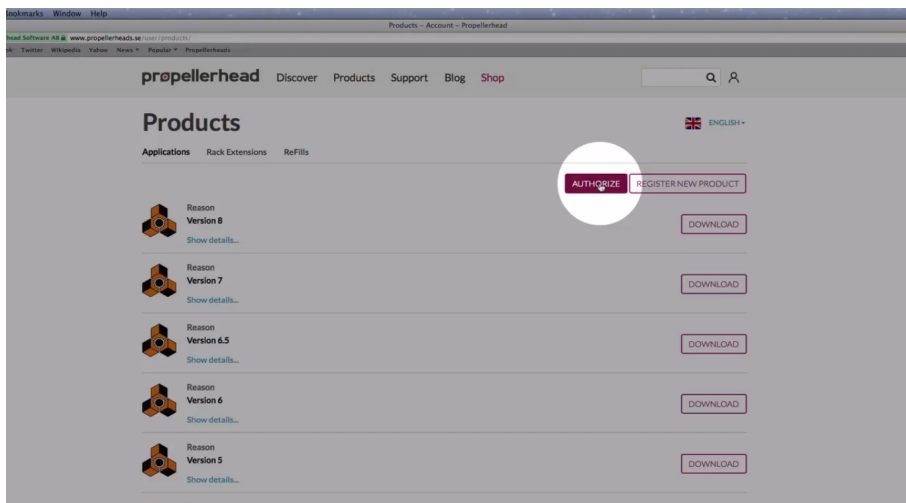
ookmarks Window Help

Products – Account – Propellerhead

head Software AB www.propellerheads.se/user/products/

ok Twitter Wikipedia Yahoo News Popular Propellerheads

propellerhead Discover Products Support Blog Shop

ENGLISH

Products

Applications Rack Extensions ReFills

AUTHORIZE REGISTER NEW PRODUCT

Reason
Version 8
Show details...
DOWNLOAD

Reason
Version 7
Show details...
DOWNLOAD

Reason
Version 6.5
Show details...
DOWNLOAD

Reason
Version 6
Show details...
DOWNLOAD

Reason
Version 5
Show details...
DOWNLOAD